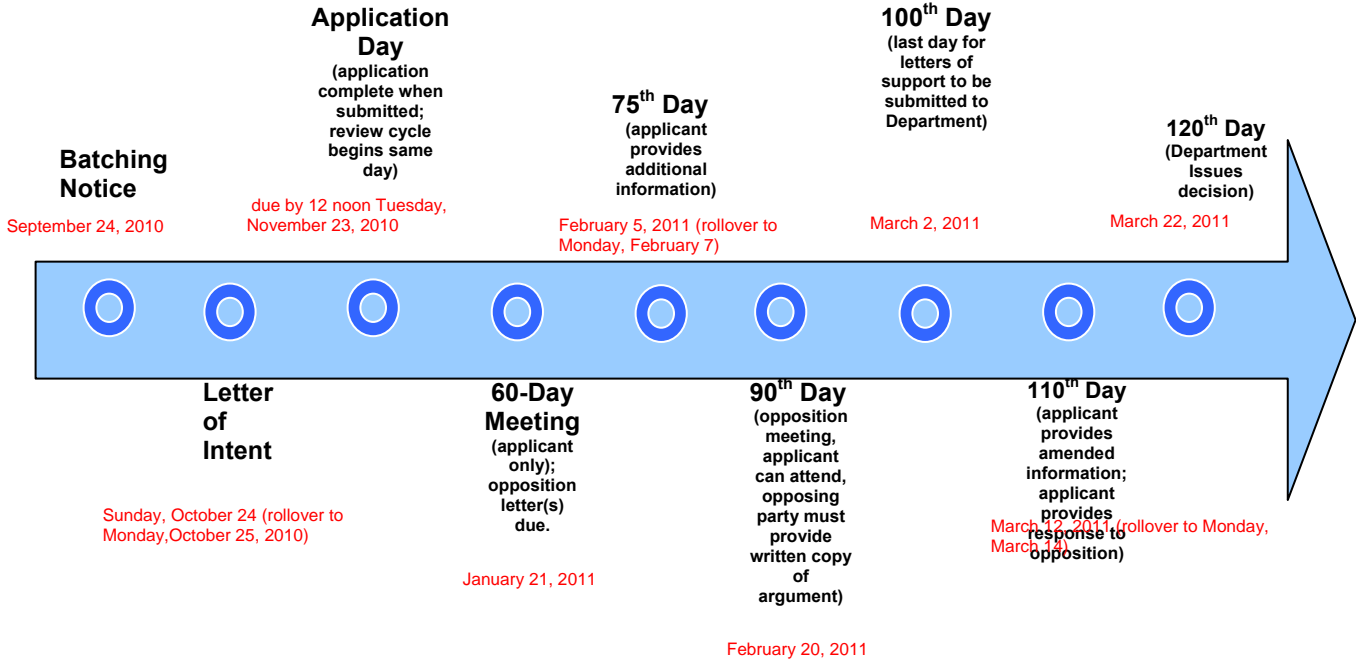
Batching Notice

September 24, 2010

Application Day
(application complete when submitted; review cycle begins same day)

due by 12 noon Tuesday, November 23, 2010

75$^{th}$ Day
(applicant provides additional information)

February 5, 2011 (rollover to Monday, February 7)

100$^{th}$ Day
(last day for letters of support to be submitted to Department)

March 2, 2011

120$^{th}$ Day
(Department Issues decision)

March 22, 2011

Letter of Intent

Sunday, October 24 (rollover to Monday,October 25, 2010)

60-Day Meeting
(applicant only); opposition letter(s) due.

January 21, 2011

90$^{th}$ Day
(opposition meeting, applicant can attend, opposing party must provide written copy of argument)

February 20, 2011

110$^{th}$ Day
(applicant provides amended information; applicant provides response to opposition)

March 12, 2011 (rollover to Monday, March 14)